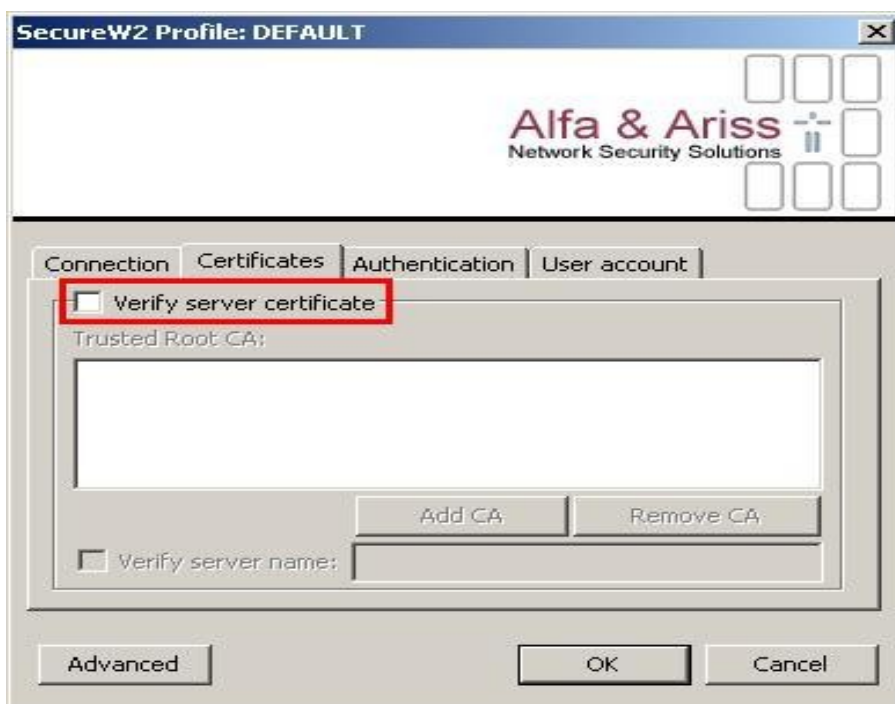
SecureW2 Profile: DEFAULT

Alfa & Ariss
Network Security Solutions

Connection | Certificates | Authentication | User account

Verify server certificate

Trusted Root CA:

Add CA

Remove CA

Verify server name:

Advanced

OK

Cancel